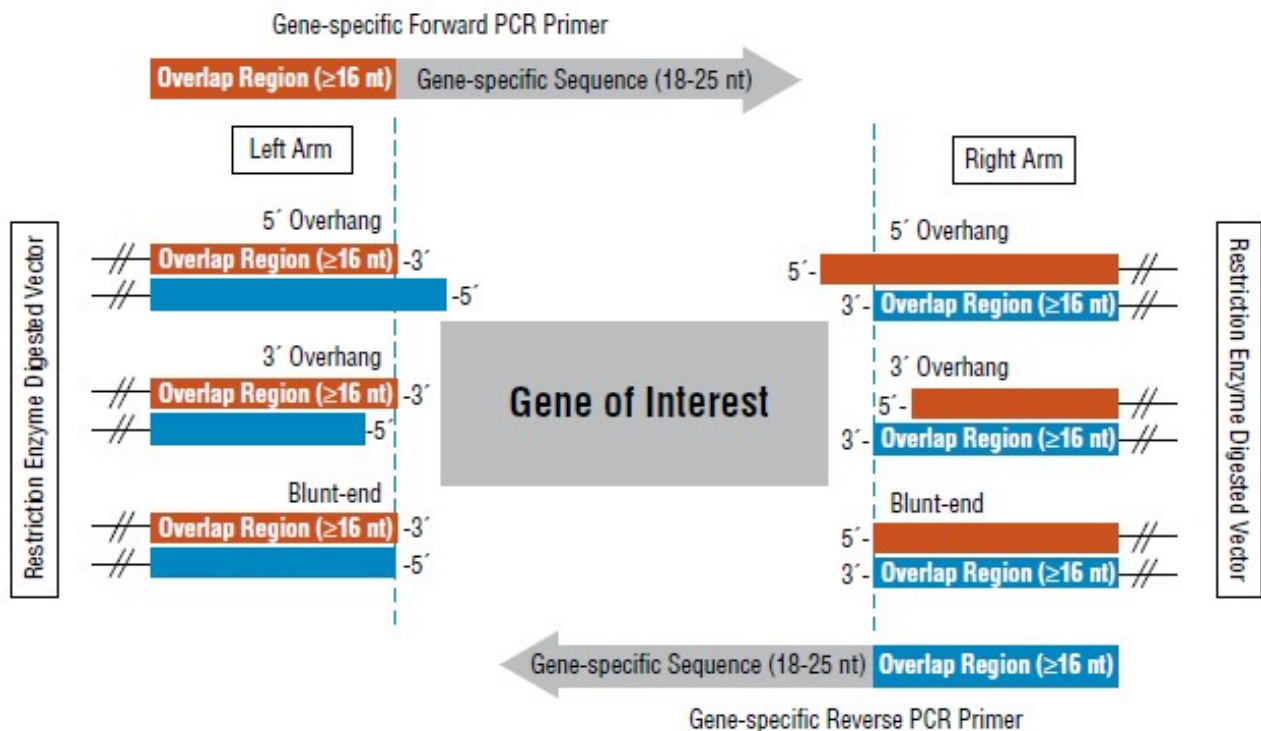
Gene-specific Forward PCR Primer

Overlap Region (≥16 nt) Gene-specific Sequence (18-25 nt)

Left Arm

Right Arm

Restriction Enzyme Digested Vector

5´ Overhang

Overlap Region (≥16 nt) -3´

-5´

3´ Overhang

Overlap Region (≥16 nt) -3´

-5´

Blunt-end

Overlap Region (≥16 nt) -3´

-5´

Gene of Interest

5´ Overhang

5´-

3´- Overlap Region (≥16 nt)

3´ Overhang

5´-

3´- Overlap Region (≥16 nt)

Blunt-end

5´-

3´- Overlap Region (≥16 nt)

Restriction Enzyme Digested Vector

Gene-specific Sequence (18-25 nt) Overlap Region (≥16 nt)

Gene-specific Reverse PCR Primer